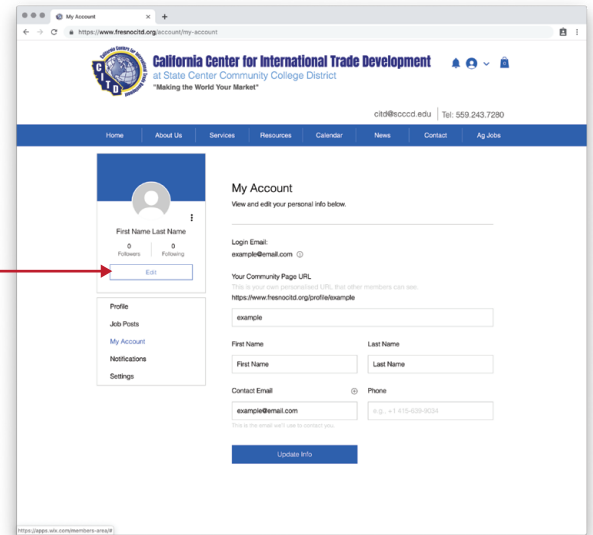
My Account
https://www.fresnocitd.org/account/my-account

California Center for International Trade Development
at State Center Community College District
"Making the World Your Market"

citd@scccd.edu | Tel: 559.243.7280

Home | About Us | Services | Resources | Calendar | News | Contact | Ag Jobs

First Name Last Name
0 Followers
0 Following
Edit

Profile
Job Posts
My Account
Notifications
Settings

My Account
View and edit your personal info below.

Login Email:
example@email.com

Your Community Page URL
This is your own personalized URL that other members can see.
https://www.fresnocitd.org/profile/example

example

First Name
First Name

Last Name
Last Name

Contact Email
example@email.com
This is the email we'll use to contact you.

Phone
e.g., +1 415-639-9034

Update Info

https://apps.wix.com/members-area/#